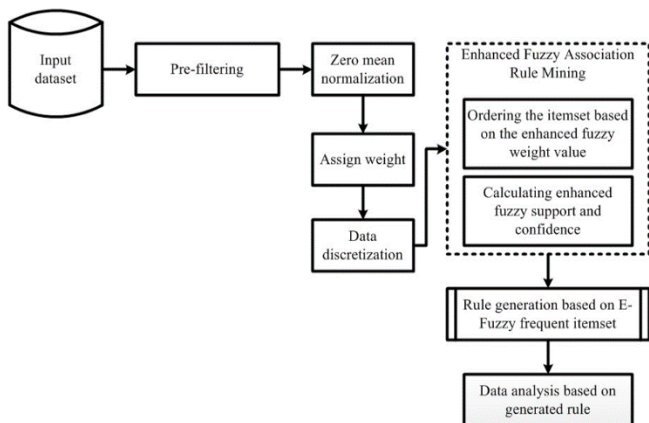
Input dataset

Pre-filtering

Zero mean normalization

Assign weight

Data discretization

Enhanced Fuzzy Association Rule Mining

Ordering the itemset based on the enhanced fuzzy weight value

Calculating enhanced fuzzy support and confidence

Rule generation based on E-Fuzzy frequent itemset

Data analysis based on generated rule